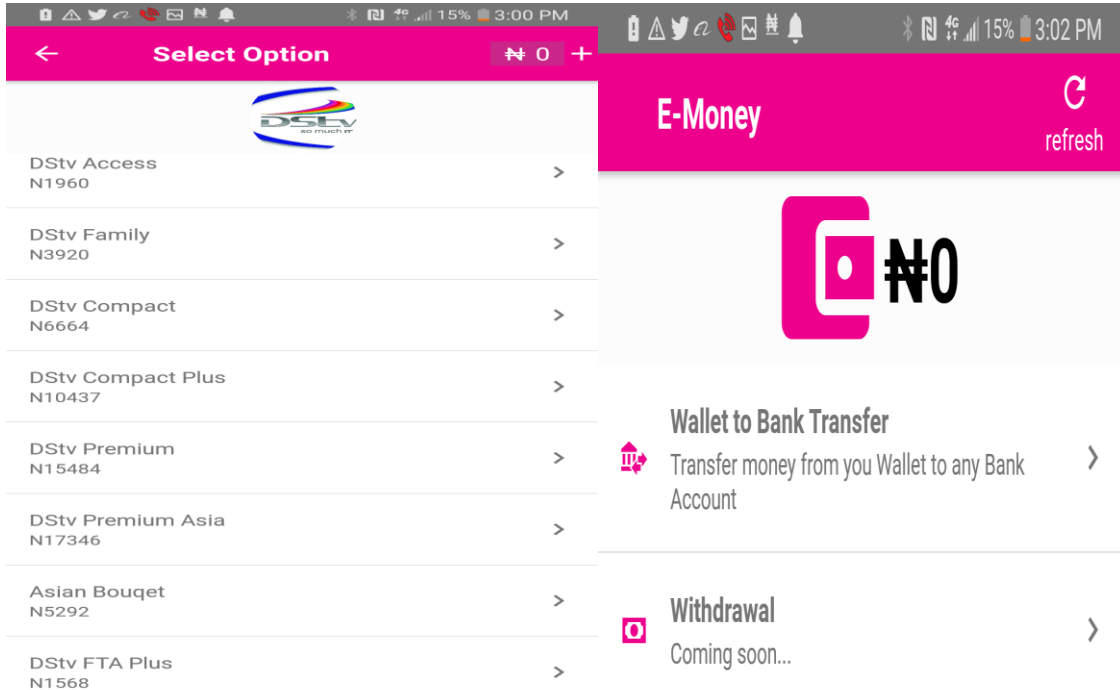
15% 3:00 PM

←

Select Option

₦ 0 +

DStv
so much more

DStv Access
N1960

DStv Family
N3920

DStv Compact
N6664

DStv Compact Plus
N10437

DStv Premium
N15484

DStv Premium Asia
N17346

Asian Bouqet
N5292

DStv FTA Plus
N1568

15% 3:02 PM

E-Money

refresh

₦0

Wallet to Bank Transfer
Transfer money from you Wallet to any Bank Account

Withdrawal
Coming soon...